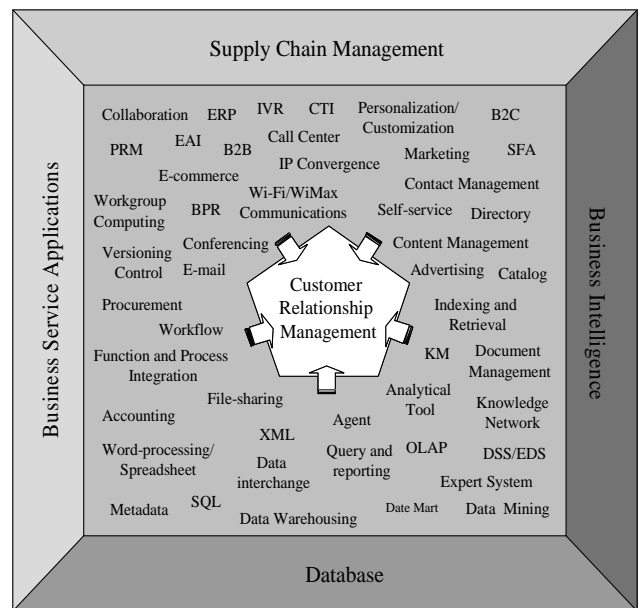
Supply Chain Management

Business Service Applications

Business Intelligence

Database

Collaboration ERP IVR CTI Personalization/ Customization B2C

PRM EAI B2B Call Center Marketing SFA

E-commerce IP Convergence

Workgroup Computing BPR Wi-Fi/WiMax Communications Contact Management Self-service Directory

Versioning Control Conferencing E-mail Content Management Advertising Catalog

Customer Relationship Management

Procurement Workflow Indexing and Retrieval

Function and Process Integration KM Document Management

Accounting File-sharing Agent Analytical Tool Knowledge Network

Word-processing/ Spreadsheet XML Query and reporting OLAP DSS/EDS

Data interchange Expert System

Metadata SQL Data Warehousing Date Mart Data Mining